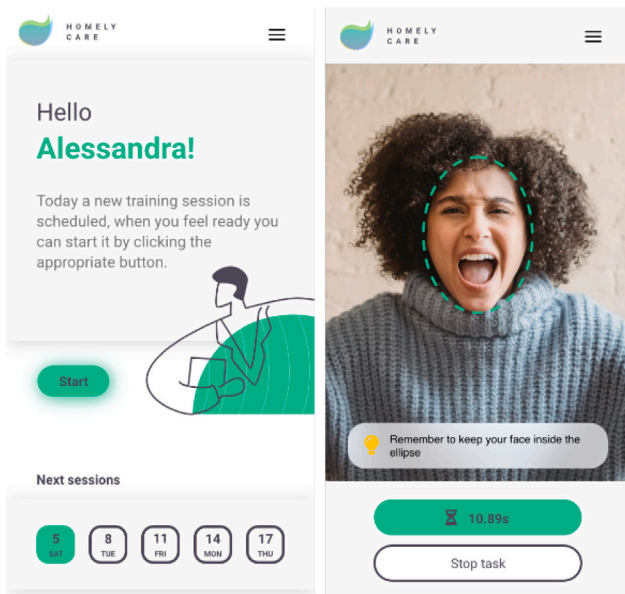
HOMELY CARE

Hello
Alessandra!

Today a new training session is scheduled, when you feel ready you can start it by clicking the appropriate button.

Start

Next sessions

5 SAT
8 TUE
11 FRI
14 MON
17 THU

HOMELY CARE

Remember to keep your face inside the ellipse

10.89s

Stop task